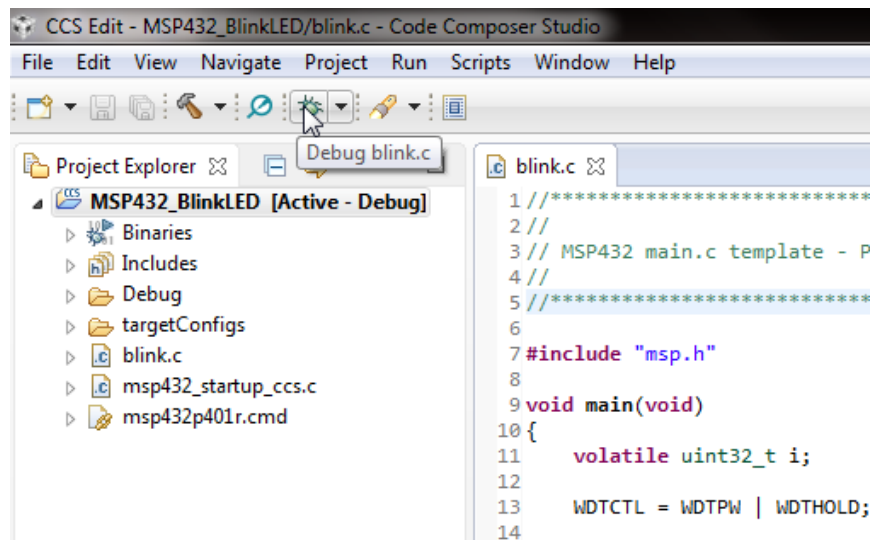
CCS Edit - MSP432_BlinkLED/blink.c - Code Composer Studio

File Edit View Navigate Project Run Scripts Window Help

Debug blink.c

Project Explorer

MSP432_BlinkLED [Active - Debug]
Binaries
Includes
Debug
targetConfigs
blink.c
msp432_startup_ccs.c
msp432p401r.cmd

blink.c

1 //*****************************************
2 //
3 // MSP432 main.c template - P
4 //
5 //*****************************************
6
7 #include "msp.h"
8
9 void main(void)
10 {
11 volatile uint32_t i;
12
13 WDTCTL = WDTPW | WDTHOLD;
14